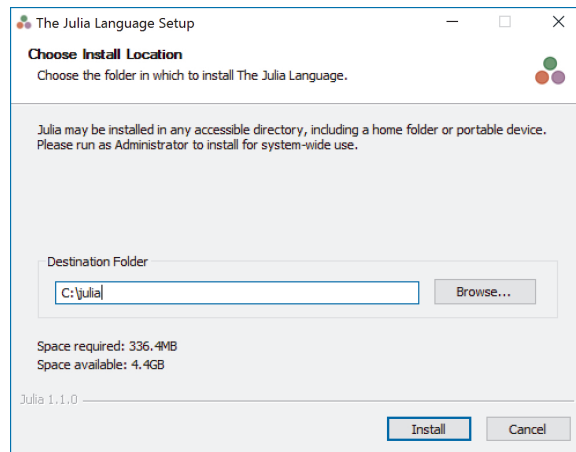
The Julia Language Setup

Choose Install Location
Choose the folder in which to install The Julia Language.

Julia may be installed in any accessible directory, including a home folder or portable device. Please run as Administrator to install for system-wide use.

Destination Folder
C:\julia
Browse...

Space required: 336.4MB
Space available: 4.4GB

Julia 1.1.0

Install
Cancel